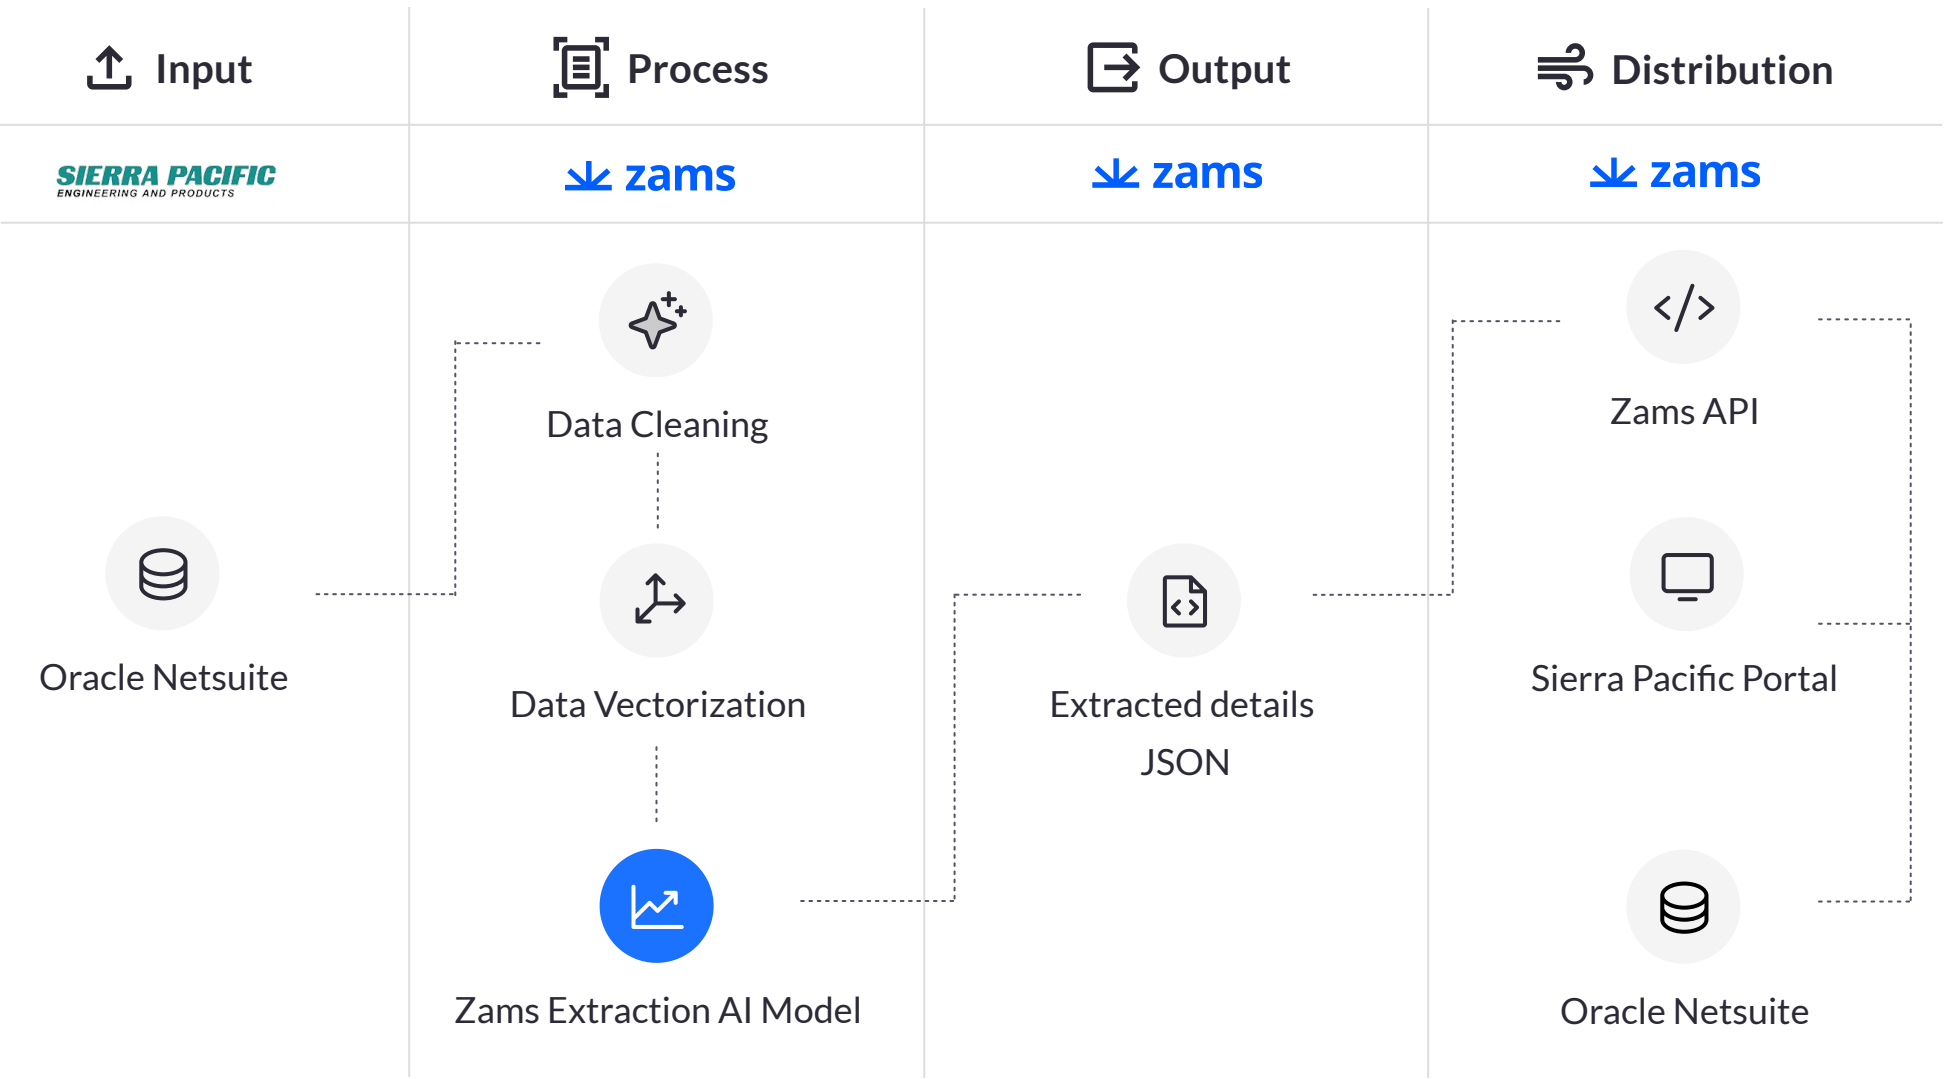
Input

Process

Output

Distribution

SIERRA PACIFIC
ENGINEERING AND PRODUCTS

zams

zams

zams

Oracle Netsuite

Data Cleaning

Data Vectorization

Zams Extraction AI Model

Extracted details JSON

Zams API

Sierra Pacific Portal

Oracle Netsuite